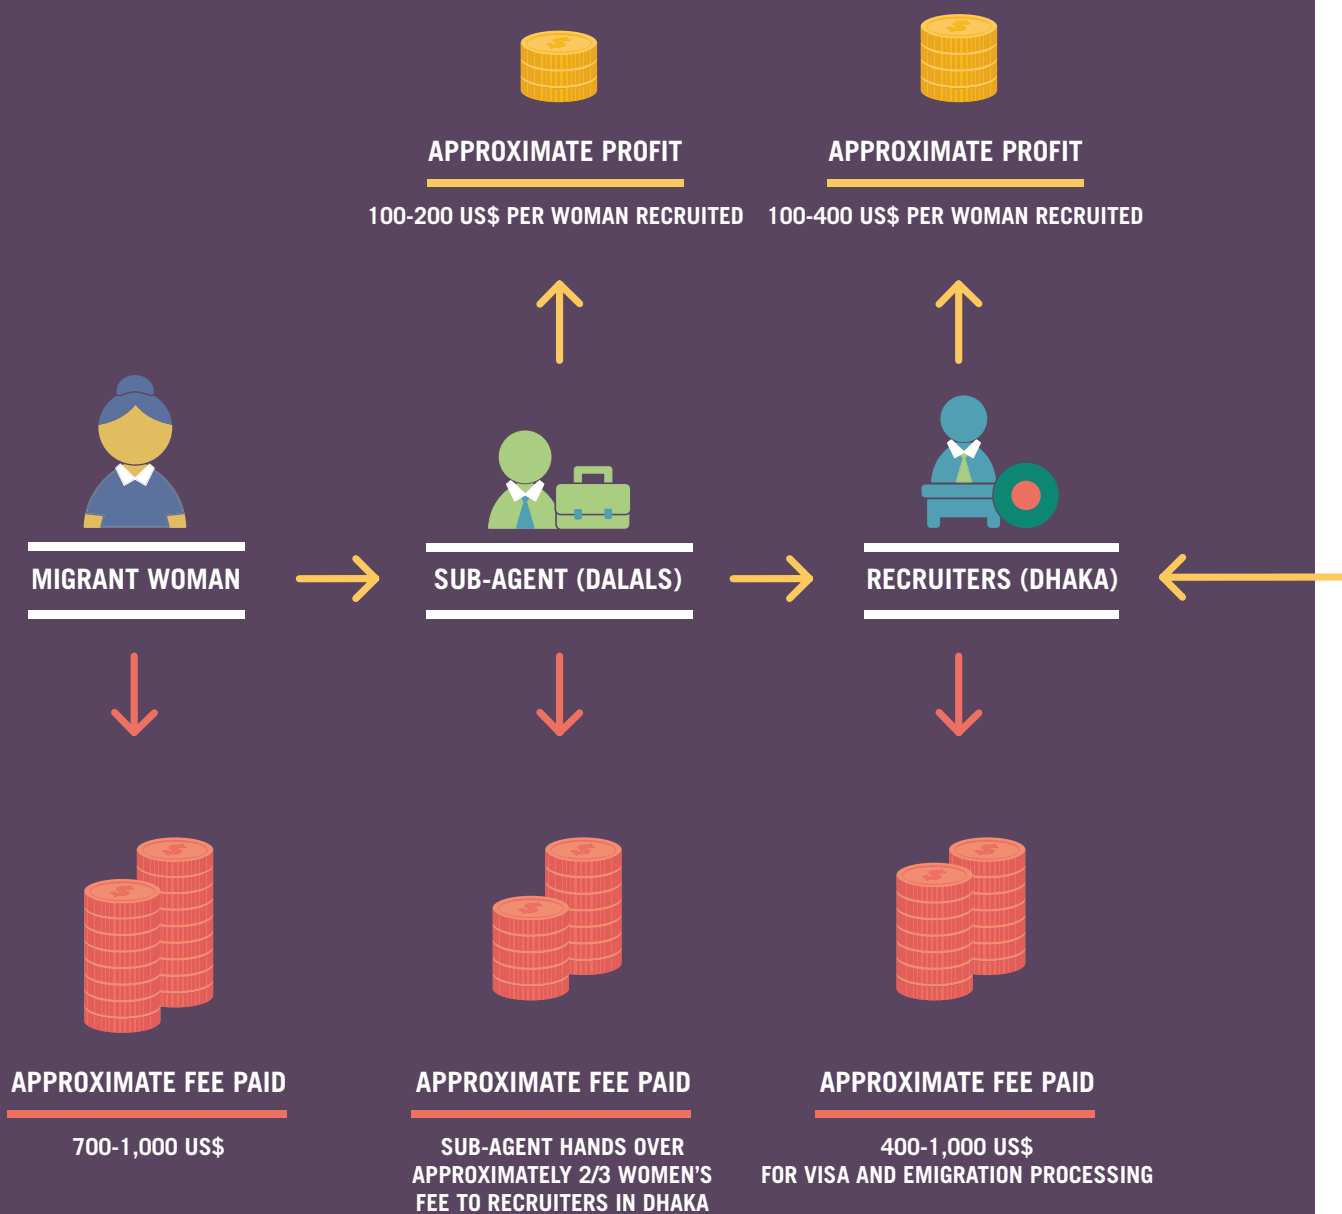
APPROXIMATE PROFIT

100-200 US$ PER WOMAN RECRUITED

APPROXIMATE PROFIT

100-400 US$ PER WOMAN RECRUITED

MIGRANT WOMAN

SUB-AGENT (DALALS)

RECRUITERS (DHAKA)

APPROXIMATE FEE PAID

700-1,000 US$

APPROXIMATE FEE PAID

SUB-AGENT HANDS OVER APPROXIMATELY 2/3 WOMEN'S FEE TO RECRUITERS IN DHAKA

APPROXIMATE FEE PAID

400-1,000 US$ FOR VISA AND EMIGRATION PROCESSING